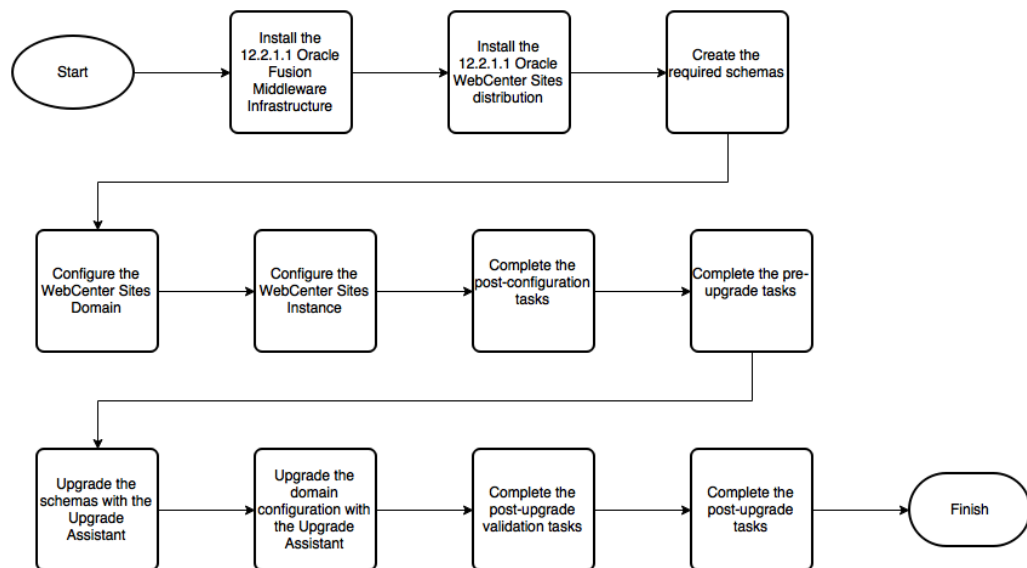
Start

Install the 12.2.1.1 Oracle Fusion Middleware Infrastructure

Install the 12.2.1.1 Oracle WebCenter Sites distribution

Create the required schemas

Configure the WebCenter Sites Domain

Configure the WebCenter Sites Instance

Complete the post-configuration tasks

Complete the pre-upgrade tasks

Upgrade the schemas with the Upgrade Assistant

Upgrade the domain configuration with the Upgrade Assistant

Complete the post-upgrade validation tasks

Complete the post-upgrade tasks

Finish